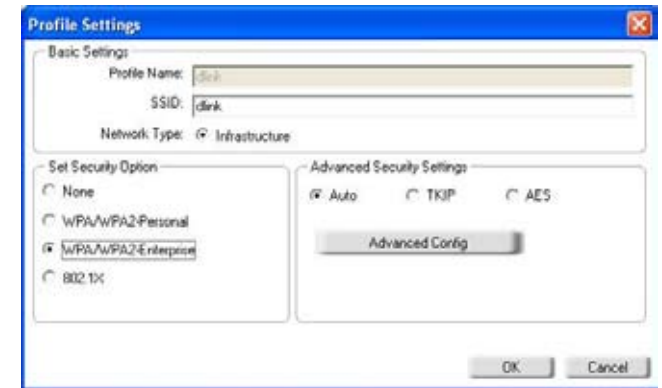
Profile Settings

Basic Settings

Profile Name: dlink

SSID: dlink

Network Type: Infrastructure

Set Security Option

None

WPA/WPA2-Personal

WPA/WPA2-Enterprise

802.1X

Advanced Security Settings

Auto

TKIP

AES

Advanced Config

OK

Cancel